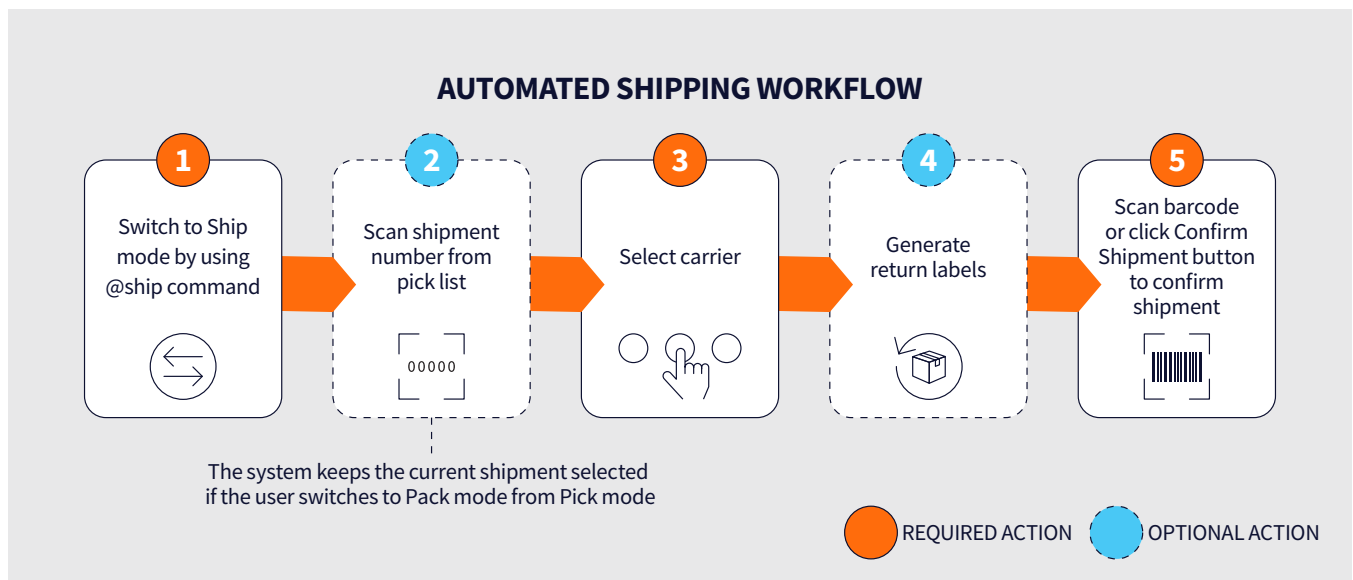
AUTOMATED SHIPPING WORKFLOW

1
Switch to Ship mode by using @ship command

2
Scan shipment number from pick list

00000

3
Select carrier

4
Generate return labels

5
Scan barcode or click Confirm Shipment button to confirm shipment

The system keeps the current shipment selected if the user switches to Pack mode from Pick mode

REQUIRED ACTION
OPTIONAL ACTION